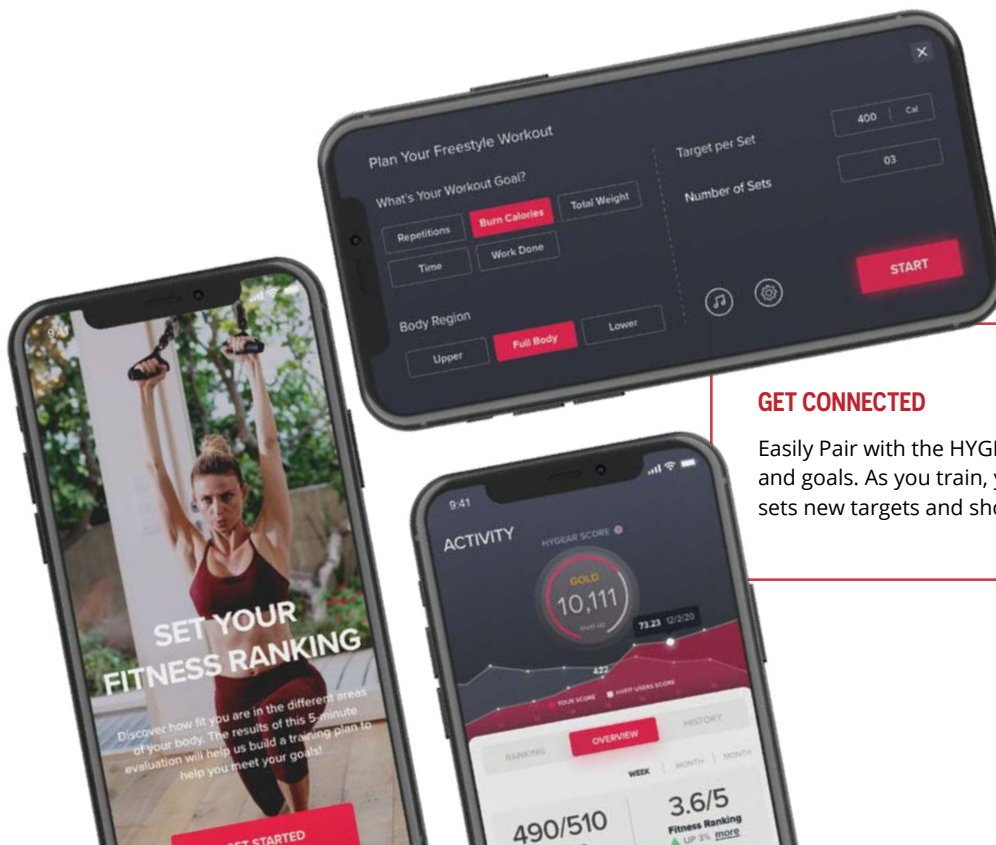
Plan Your Freestyle Workout

What's Your Workout Goal?

Repetitions

Burn Calories

Total Weight

Time

Work Done

Body Region

Upper

Full Body

Lower

Target per Set

400 | Cal

Number of Sets

03

START

GET CONNECTED

Easily Pair with the HYG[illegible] and goals. As you train, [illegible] sets new targets and sh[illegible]

9:41

SET YOUR FITNESS RANKING

Discover how fit you are in the different areas of your body. The results of this 5-minute evaluation will help us build a training plan to help you meet your goals!

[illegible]ET STARTED

9:41

ACTIVITY

HYGEAR SCORE

GOLD

10,111

level up

73.23 12/2/20

422

YOUR SCORE

HYPIT USERS SCORE

RANKING

OVERVIEW

HISTORY

WEEK

MONTH

MONTH

490/510

3.6/5

Fitness Ranking

UP 3%

more